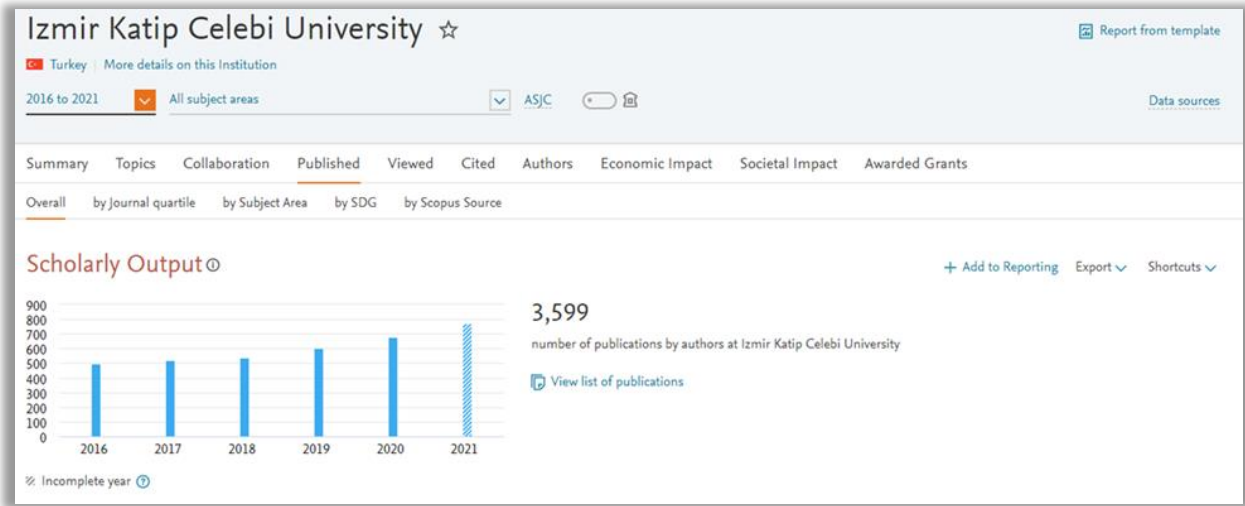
Izmir Katip Celebi University ☆

Report from template

Turkey | More details on this Institution

2016 to 2021

All subject areas

ASJC

Data sources

Summary Topics Collaboration Published Viewed Cited Authors Economic Impact Societal Impact Awarded Grants

Overall by Journal quartile by Subject Area by SDG by Scopus Source

Scholarly Output

+ Add to Reporting Export Shortcuts

900
800
700
600
500
400
300
200
100
0

2016 2017 2018 2019 2020 2021

Incomplete year

3,599

number of publications by authors at Izmir Katip Celebi University

View list of publications